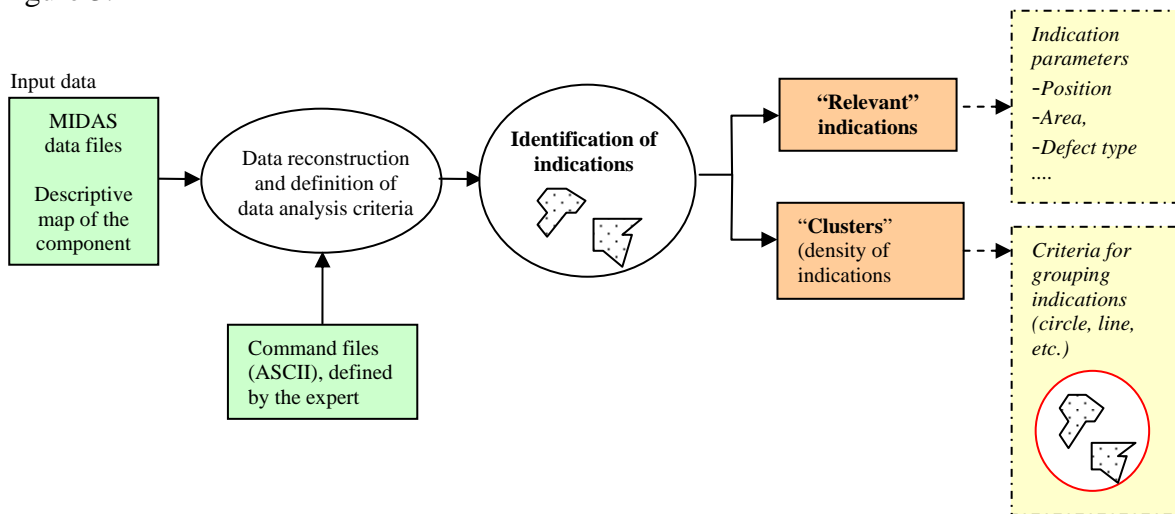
Input data

MIDAS data files

Descriptive map of the component

Data reconstruction and definition of data analysis criteria

Command files (ASCII), defined by the expert

**Identification of indications**

**"Relevant" indications**

"**Clusters**" (density of indications

*Indication parameters*
*-Position*
*-Area,*
*-Defect type*
*....*

*Criteria for grouping indications (circle, line, etc.)*